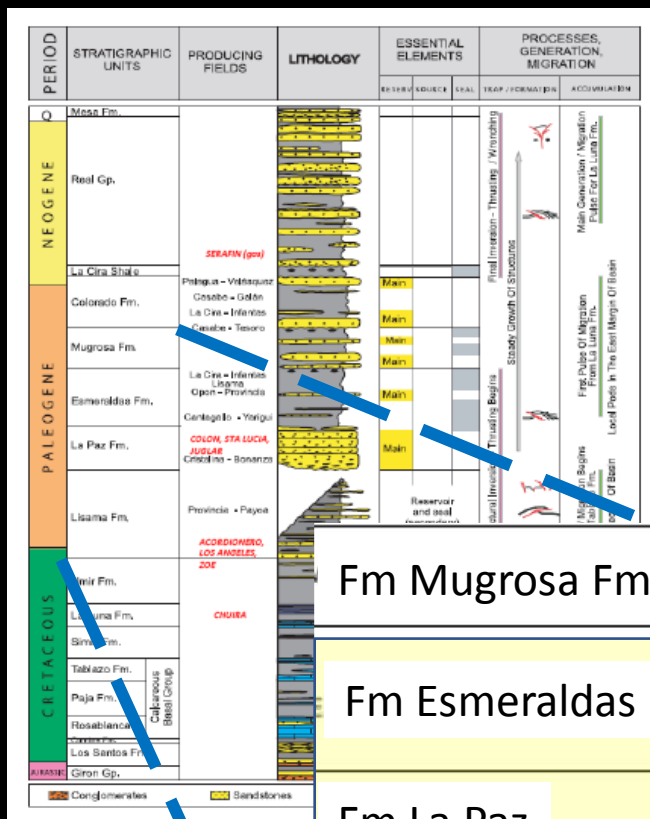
| PERIOD | STRATIGRAPHIC UNITS | PRODUCING FIELDS | LITHOLOGY | ESSENTIAL ELEMENTS | PROCESSES, GENERATION, MIGRATION |
|---|---|---|---|---|---|
| | | | | RESERVOIR SOURCE SEAL | TRAP / FORMATION ACCUMULATION |
| Q | Mesa Fm. | | | | |
| NEOGENE | Real Gp. | SERAFIN (gas) | | | |
| | La Cira Shale | | | | |
| PALEOGENE | Colorado Fm. | Palagua - Velásquez, Casabe - Galán, La Cira - Infantes, Casabe - Tesoro | | Main | |
| | Mugrosa Fm. | | | Main, Main, Main | |
| | Esmeraldas Fm. | La Cira - Infantes, Lisama, Opon - Provincia, Cantagallo - Yarigui | | Main | |
| | La Paz Fm. | COLON, STA LUCIA, JUGLAR, Cristalina - Bonanza | | Main | |
| | Lisama Fm. | Provincia - Payoa, ACORDIONERO, LOS ANGELES, ZOE | | Reservoir and seal (secondary) | |
| CRETACEOUS | Umir Fm. | | | | |
| | La Luna Fm. | CHUIRA | | | |
| | Simiti Fm. | | | | |
| | Tablazo Fm. | | | | |
| | Paja Fm. | Calcareous Basal Group | | | |
| | Rosablanca | | | | |
| | Los Santos Fm. | | | | |
| JURASSIC | Giron Gp. | | | | |

Final Inversion - Thrusting / Wrenching
Steady Growth Of Structures
Thrusting Begins
Main Generation / Migration Pulse For La Luna Fm.
First Pulse Of Migration From La Luna Fm.
Local Pods In The East Margin Of Basin
Migration Begins Tablazo Fm.

Conglomerates Sandstones

Fm Mugrosa Fm

Fm Esmeraldas

Fm La Paz